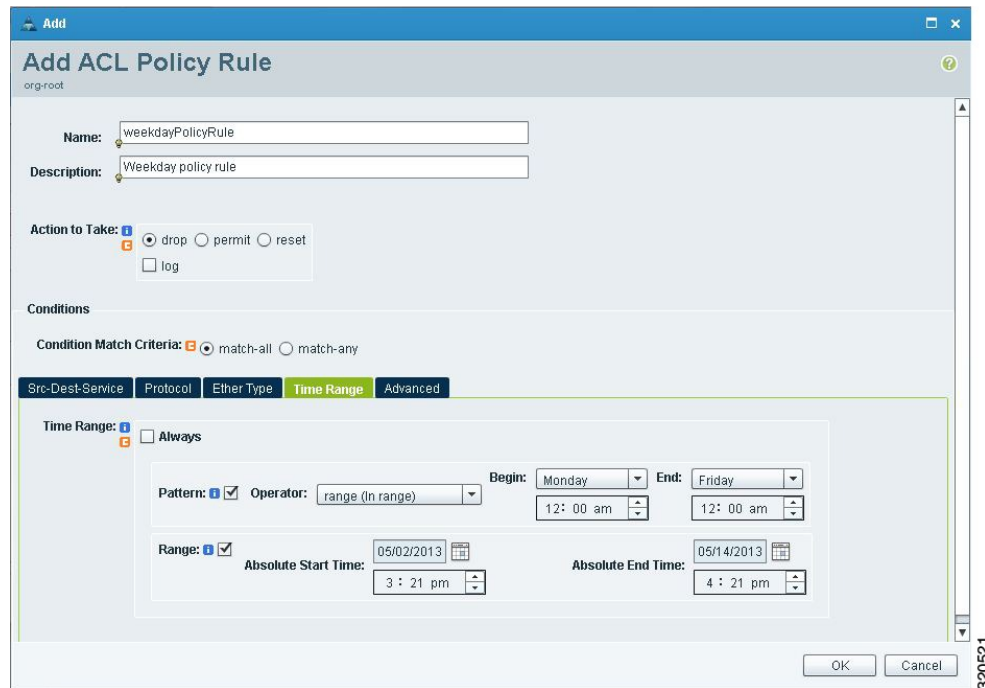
Add

Add ACL Policy Rule
org-root

Name: weekdayPolicyRule
Description: Weekday policy rule

Action to Take: drop permit reset
log

Conditions

Condition Match Criteria: match-all match-any

Src-Dest-Service | Protocol | Ether Type | Time Range | Advanced

Time Range: Always

Pattern: Operator: range (In range) Begin: Monday End: Friday
12: 00 am 12: 00 am

Range: Absolute Start Time: 05/02/2013 3 : 21 pm Absolute End Time: 05/14/2013 4 : 21 pm

OK Cancel

320521